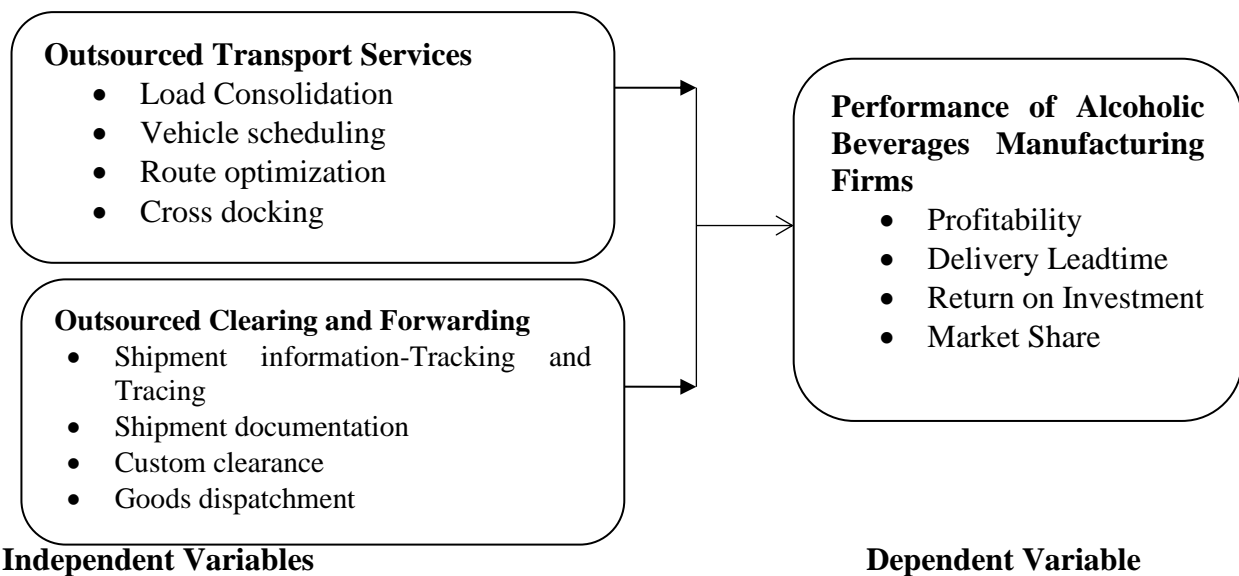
**Outsourced Transport Services**
- Load Consolidation
- Vehicle scheduling
- Route optimization
- Cross docking

**Outsourced Clearing and Forwarding**
- Shipment information-Tracking and Tracing
- Shipment documentation
- Custom clearance
- Goods dispatchment

**Performance of Alcoholic Beverages Manufacturing Firms**
- Profitability
- Delivery Leadtime
- Return on Investment
- Market Share

**Independent Variables**

**Dependent Variable**